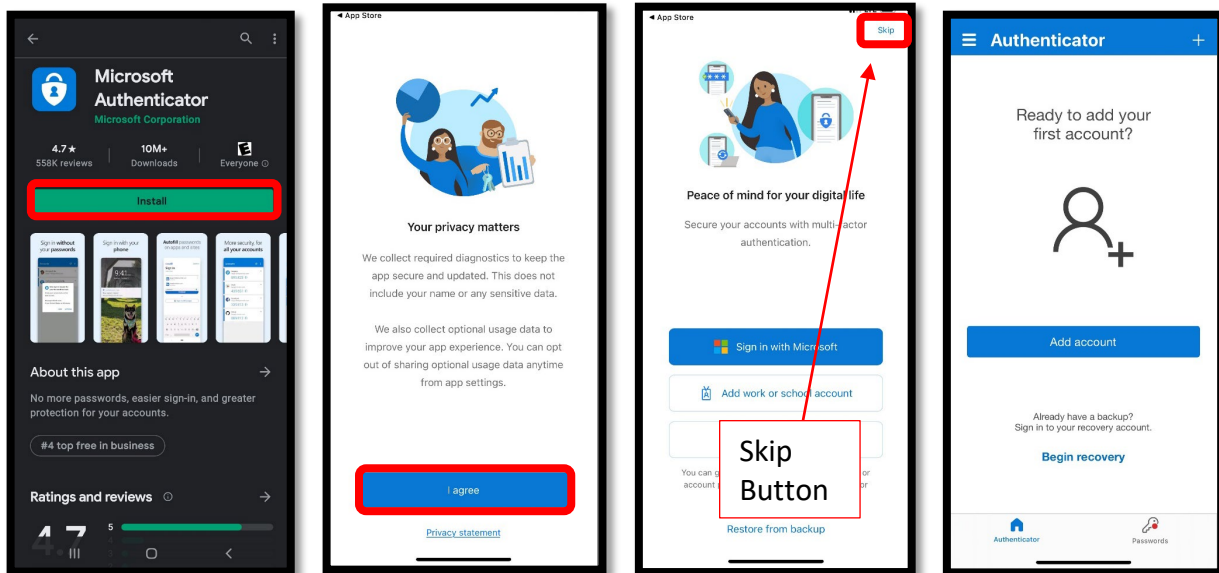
Microsoft Authenticator
Microsoft Corporation

4.7★
558K reviews

10M+
Downloads

E
Everyone

Install

Sign in without your passwords

Sign in with your phone

Autofill passwords on apps and sites

More security for all your accounts

About this app

No more passwords, easier sign-in, and greater protection for your accounts.

#4 top free in business

Ratings and reviews

4.7

5

◄ App Store

Your privacy matters

We collect required diagnostics to keep the app secure and updated. This does not include your name or any sensitive data.

We also collect optional usage data to improve your app experience. You can opt out of sharing optional usage data anytime from app settings.

I agree

Privacy statement

◄ App Store

Skip

Peace of mind for your digital life

Secure your accounts with multi-factor authentication.

Sign in with Microsoft

Add work or school account

You can g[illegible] or account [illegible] or

Skip Button

Restore from backup

Authenticator

Ready to add your first account?

Add account

Already have a backup? Sign in to your recovery account.

Begin recovery

Authenticator

Passwords